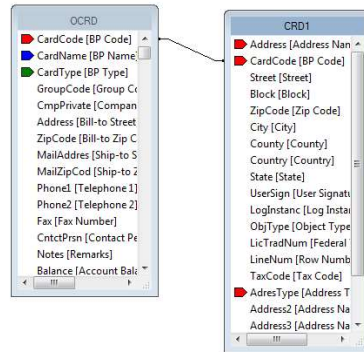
OCRD

CardCode [BP Code]
CardName [BP Name]
CardType [BP Type]
GroupCode [Group Co
CmpPrivate [Compan
Address [Bill-to Street
ZipCode [Bill-to Zip C
MailAddres [Ship-to S
MailZipCod [Ship-to Z
Phone1 [Telephone 1]
Phone2 [Telephone 2]
Fax [Fax Number]
CntctPrsn [Contact Pe
Notes [Remarks]
Balance [Account Bala

CRD1

Address [Address Nan
CardCode [BP Code]
Street [Street]
Block [Block]
ZipCode [Zip Code]
City [City]
County [County]
Country [Country]
State [State]
UserSign [User Signatu
LogInstanc [Log Instan
ObjType [Object Type
LicTradNum [Federal T
LineNum [Row Numb
TaxCode [Tax Code]
AdresType [Address T
Address2 [Address Na
Address3 [Address Na